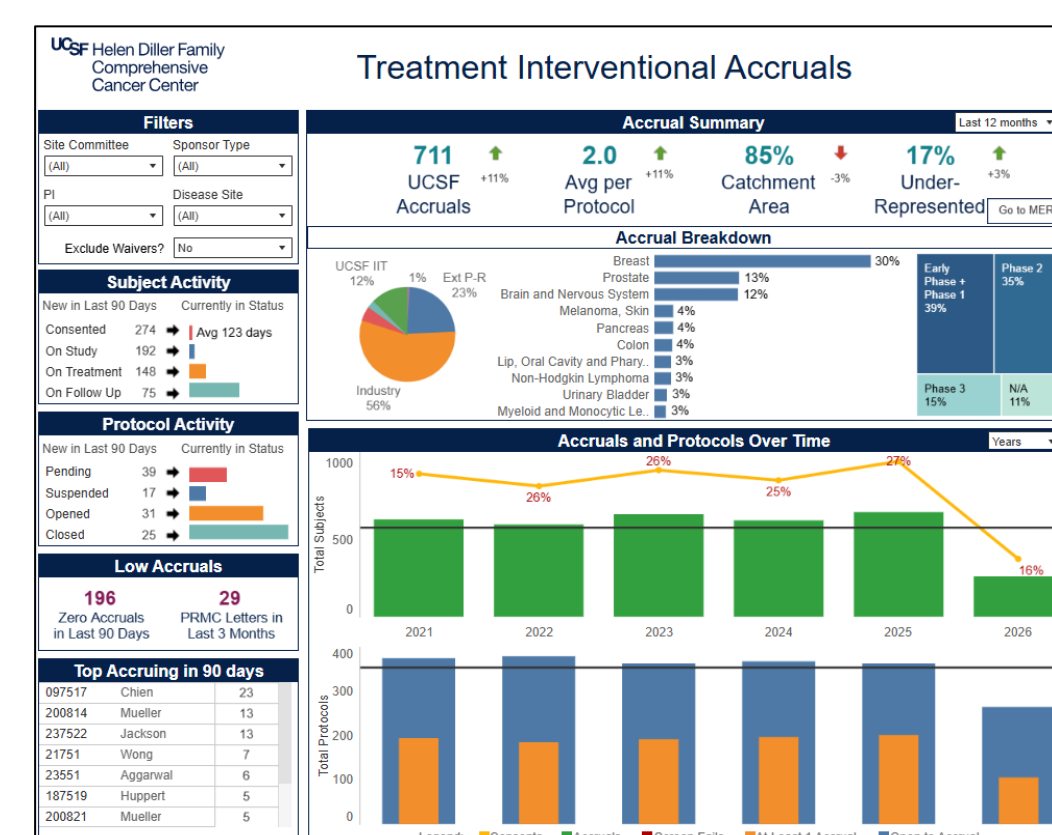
UCSF Helen Diller Family Comprehensive Cancer Center

Treatment Interventional Accruals

Filters

Site Committee
(All)
Sponsor Type
(All)
PI
(All)
Disease Site
(All)
Exclude Waivers? No

Subject Activity

New in Last 90 Days | Currently in Status
Consented 274 Avg 123 days
On Study 192
On Treatment 148
On Follow Up 75

Protocol Activity

New in Last 90 Days | Currently in Status
Pending 39
Suspended 17
Opened 31
Closed 25

Low Accruals

196 Zero Accruals in Last 90 Days
29 PRMC Letters in Last 3 Months

Top Accruing in 90 days

| 097517 | Chien | 23 |
|---|---|---|
| 200814 | Mueller | 13 |
| 237522 | Jackson | 13 |
| 21751 | Wong | 7 |
| 23551 | Aggarwal | 6 |
| 187519 | Huppert | 5 |
| 200821 | Mueller | 5 |

Accrual Summary
Last 12 months

711 UCSF Accruals +11%
2.0 Avg per Protocol +11%
85% Catchment Area -3%
17% Under-Represented +3%
Go to MER

Accrual Breakdown

UCSF IIT 12%
1%
Ext P-R 23%
Industry 56%

Breast 30%
Prostate 13%
Brain and Nervous System 12%
Melanoma, Skin 4%
Pancreas 4%
Colon 4%
Lip, Oral Cavity and Phary.. 3%
Non-Hodgkin Lymphoma 3%
Urinary Bladder 3%
Myeloid and Monocytic Le.. 3%

Early Phase + Phase 1 39%
Phase 2 35%
Phase 3 15%
N/A 11%

Accruals and Protocols Over Time
Years

Total Subjects
1000
500
0
15%
26%
26%
25%
27%
16%
2021 2022 2023 2024 2025 2026

Total Protocols
400
300
200
100
0

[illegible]